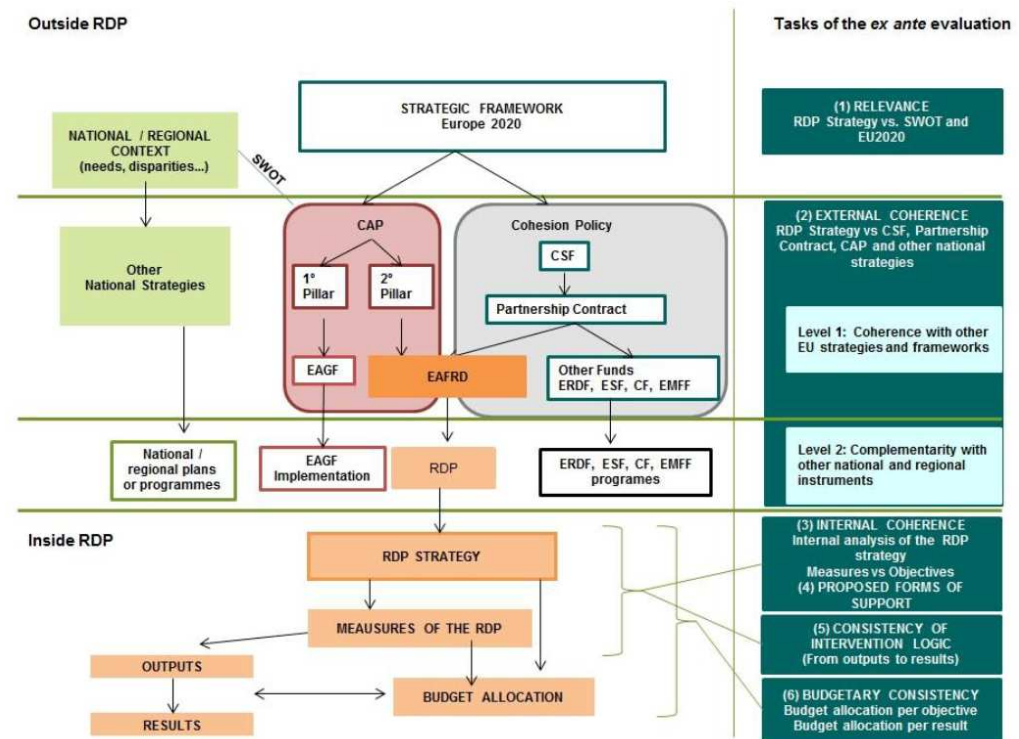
Outside RDP

Tasks of the ex ante evaluation

STRATEGIC FRAMEWORK
Europe 2020

(1) RELEVANCE
RDP Strategy vs. SWOT and EU2020

NATIONAL / REGIONAL CONTEXT (needs, disparities...)

SWOT

CAP

Cohesion Policy

(2) EXTERNAL COHERENCE
RDP Strategy vs CSF, Partnership Contract, CAP and other national strategies

Other National Strategies

1° Pillar

2° Pillar

CSF

Partnership Contract

Level 1: Coherence with other EU strategies and frameworks

EAGF

EAFRD

Other Funds
ERDF, ESF, CF, EMFF

National / regional plans or programmes

EAGF Implementation

RDP

ERDF, ESF, CF, EMFF programes

Level 2: Complementarity with other national and regional instruments

Inside RDP

RDP STRATEGY

(3) INTERNAL COHERENCE
Internal analysis of the RDP strategy
Measures vs Objectives
(4) PROPOSED FORMS OF SUPPORT

MEASURES OF THE RDP

(5) CONSISTENCY OF INTERVENTION LOGIC
(From outputs to results)

OUTPUTS

BUDGET ALLOCATION

RESULTS

(6) BUDGETARY CONSISTENCY
Budget allocation per objective
Budget allocation per result